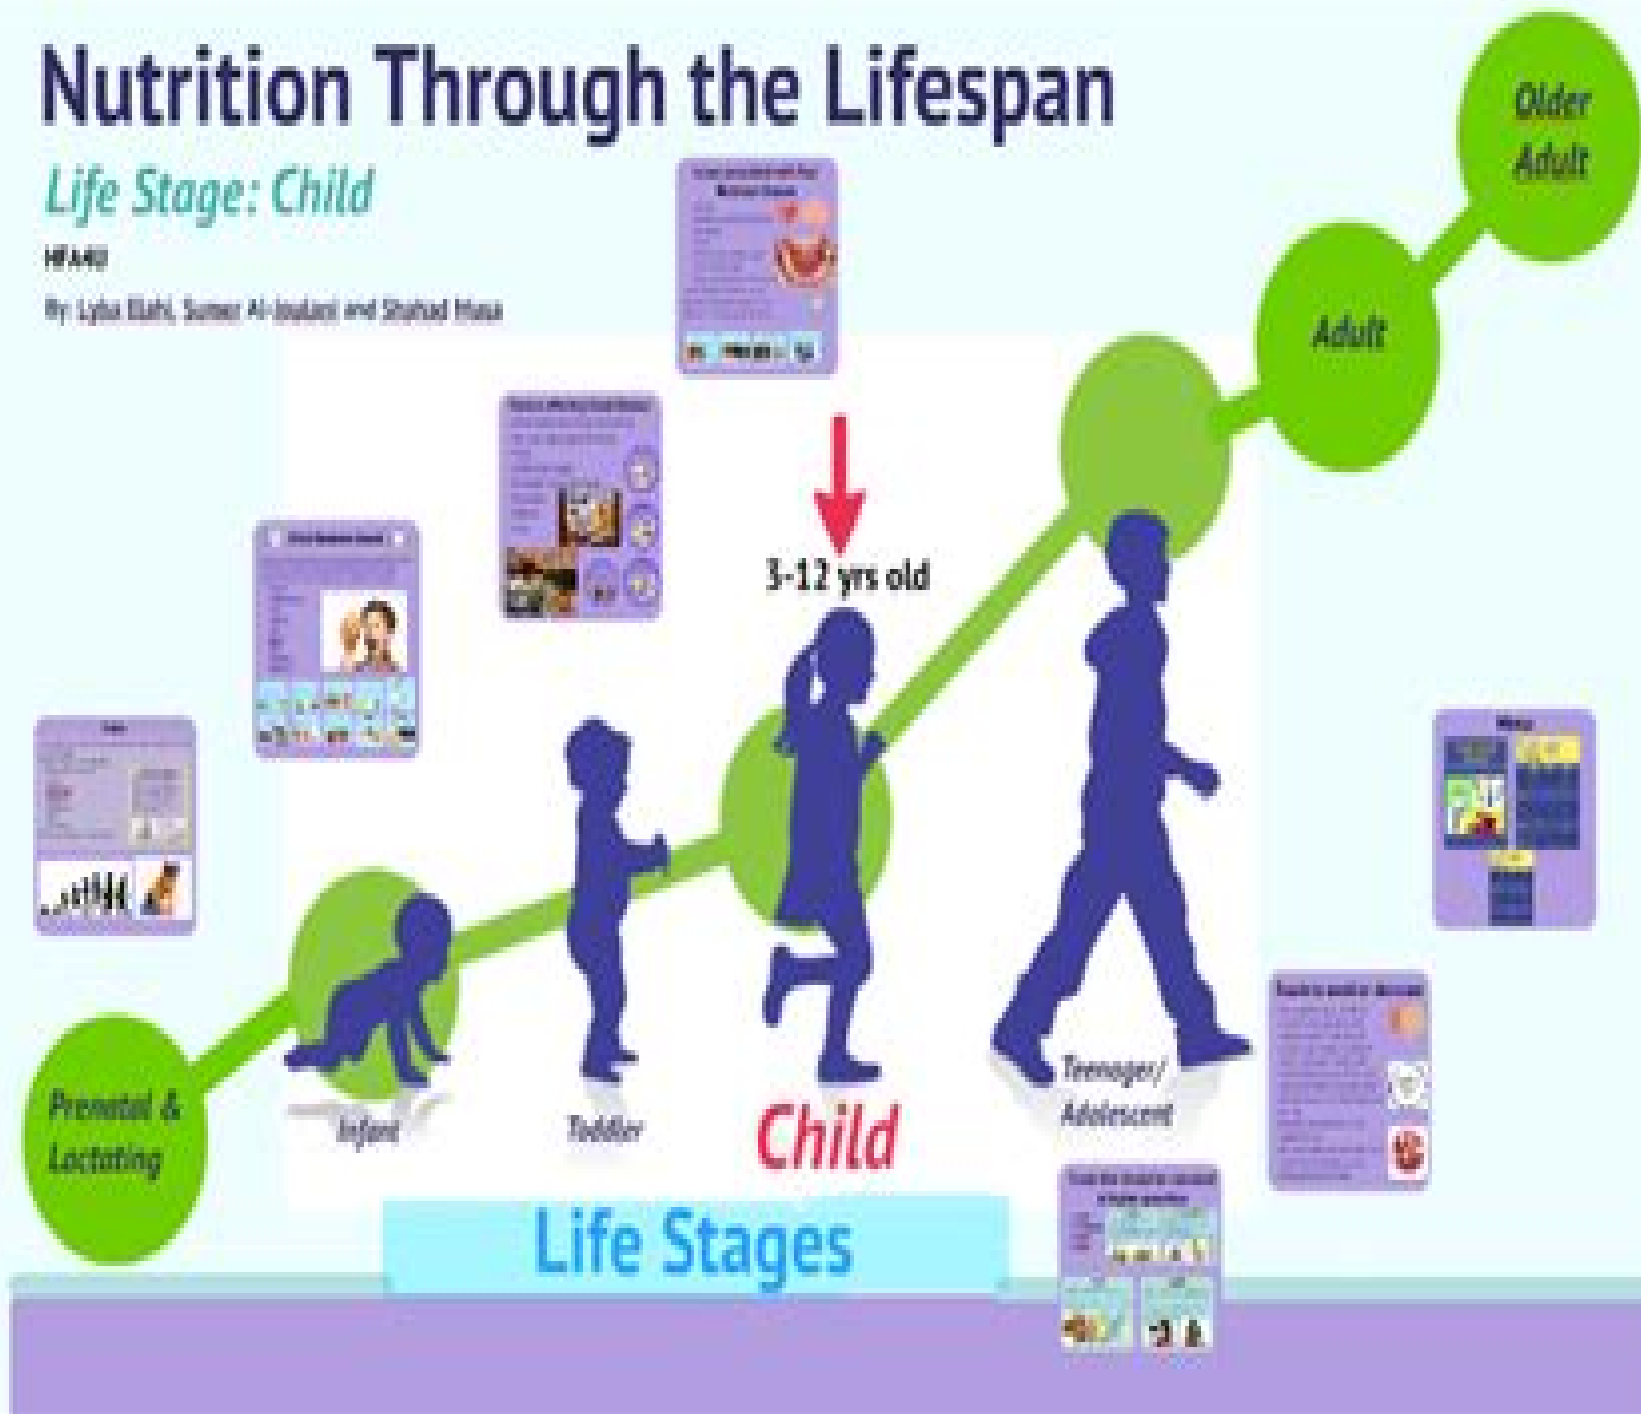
Nutrition Through the Lifespan

Life Stage: Child

HFA4U

By: Lyba Elahi, Sumer Al-Joulani and Shahad Musa

Older Adult

Adult

3-12 yrs old

Prenatal & Lactating

Infant

Toddler

Child

Teenager/ Adolescent

Life Stages

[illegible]